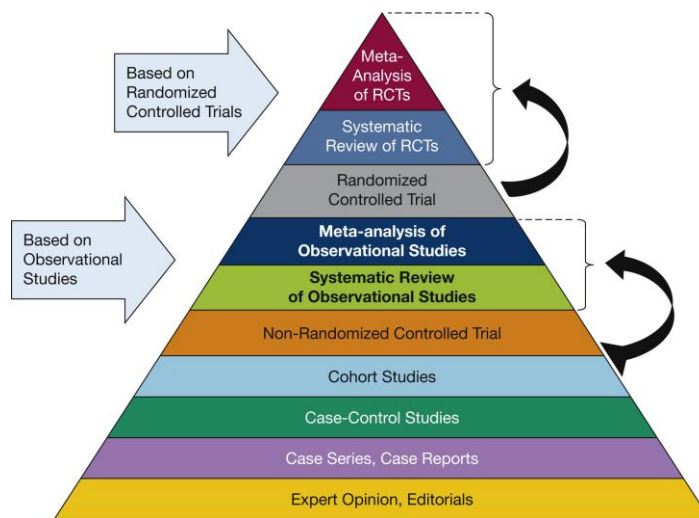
Based on Randomized Controlled Trials

Meta-Analysis of RCTs

Systematic Review of RCTs

Randomized Controlled Trial

Based on Observational Studies

Meta-analysis of Observational Studies

Systematic Review of Observational Studies

Non-Randomized Controlled Trial

Cohort Studies

Case-Control Studies

Case Series, Case Reports

Expert Opinion, Editorials